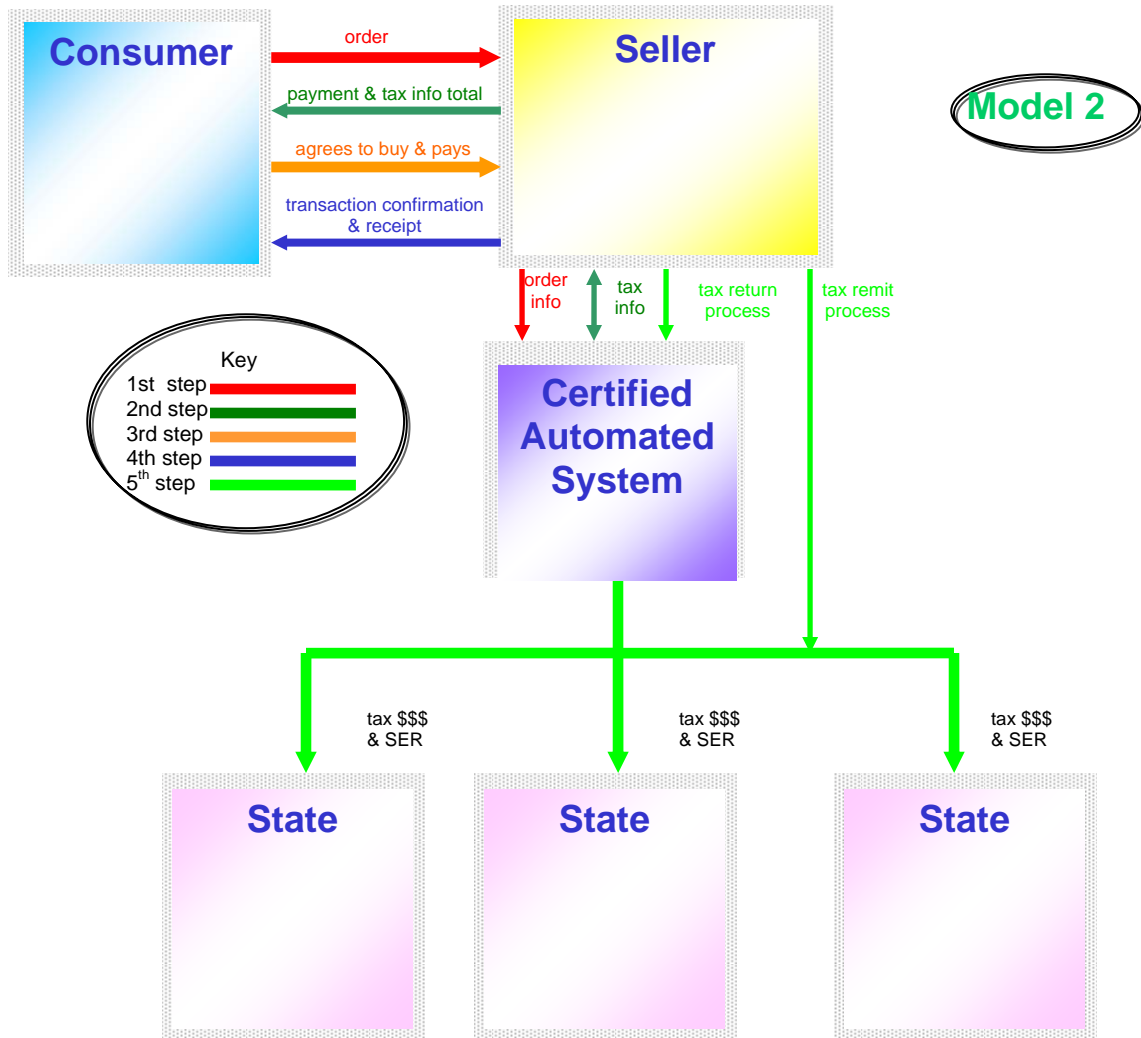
Consumer

order

Seller

Model 2

payment & tax info total

agrees to buy & pays

transaction confirmation & receipt

order info

tax info

tax return process

tax remit process

Key
1st step
2nd step
3rd step
4th step
$5^{th}$ step

Certified Automated System

tax $$$ & SER

tax $$$ & SER

tax $$$ & SER

State

State

State